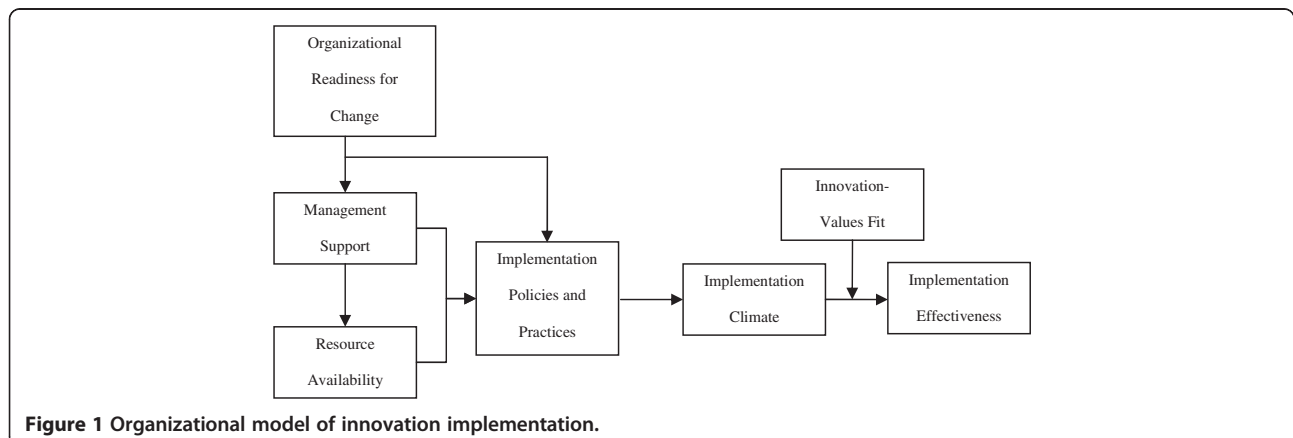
Organizational Readiness for Change

Management Support

Resource Availability

Implementation Policies and Practices

Implementation Climate

Innovation-Values Fit

Implementation Effectiveness

**Figure 1 Organizational model of innovation implementation.**